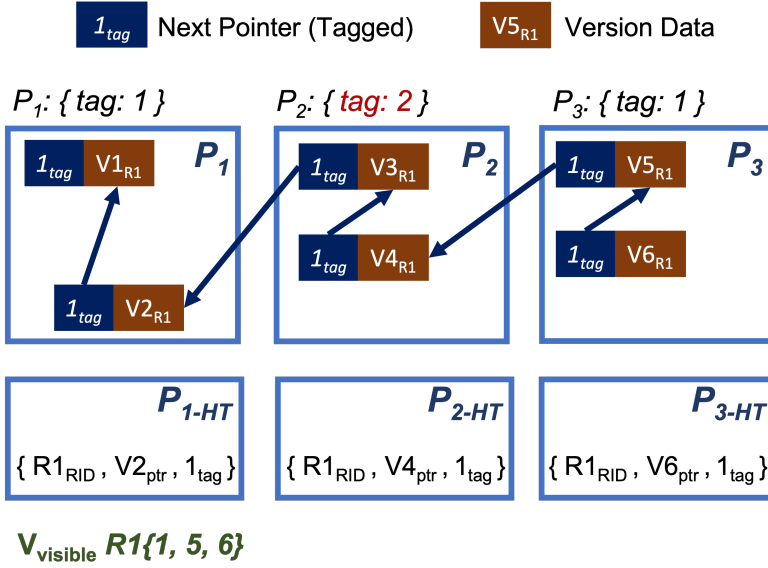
$1_{tag}$ Next Pointer (Tagged) $V5_{R1}$ Version Data

$P_1$: { tag: 1 } $P_2$: { tag: 2 } $P_3$: { tag: 1 }

$1_{tag}$ $V1_{R1}$ $P_1$

$1_{tag}$ $V2_{R1}$

$1_{tag}$ $V3_{R1}$ $P_2$

$1_{tag}$ $V4_{R1}$

$1_{tag}$ $V5_{R1}$ $P_3$

$1_{tag}$ $V6_{R1}$

$P_{1\text{-}HT}$

{ $R1_{RID}$ , $V2_{ptr}$ , $1_{tag}$ }

$P_{2\text{-}HT}$

{ $R1_{RID}$ , $V4_{ptr}$ , $1_{tag}$ }

$P_{3\text{-}HT}$

{ $R1_{RID}$ , $V6_{ptr}$ , $1_{tag}$ }

$V_{visible}$ R1{1, 5, 6}